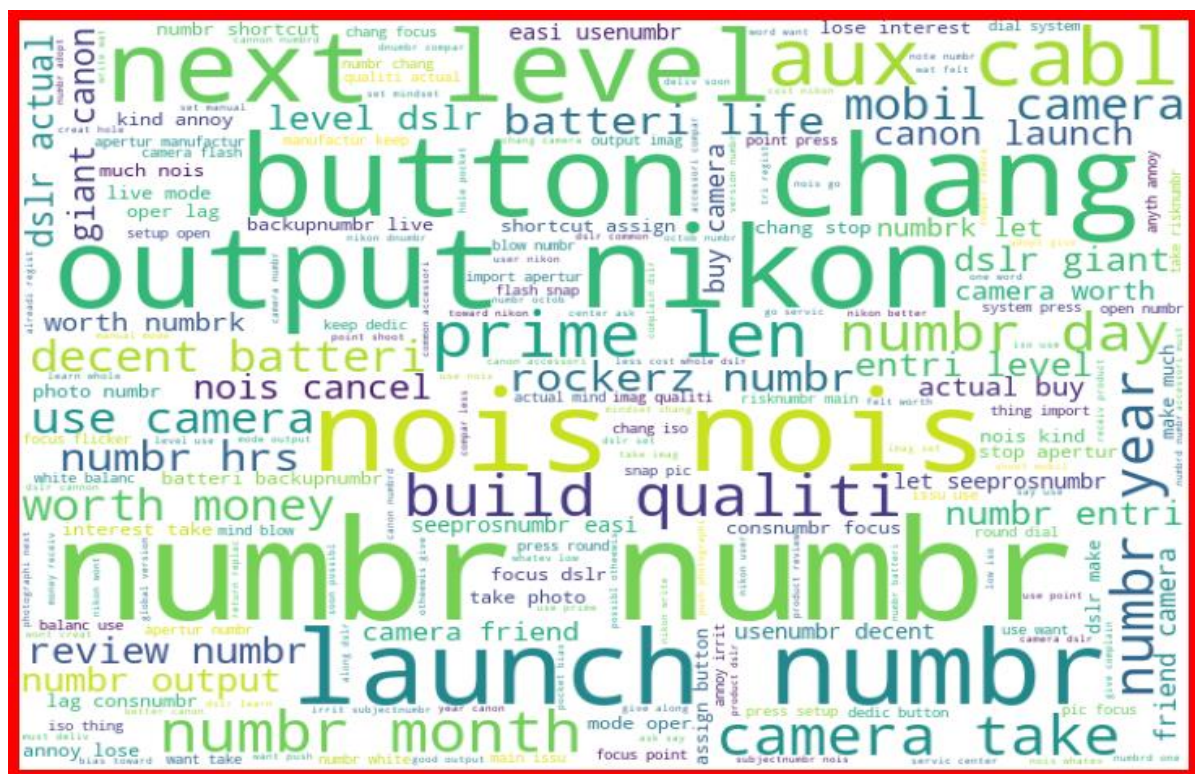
next level
aux cabl
button chang
output nikon
nois nois
numbr numbr
launch numbr
prime len
build qualiti
camera take
numbr month
worth money
decent batteri
batteri life
mobil camera
canon launch
level dslr
numbr day
rockerz numbr
use camera
numbr hrs
nois cancel
numbr year
dslr giant
entri level
camera worth
numbr entri
friend camera
review numbr
numbr output
camera friend
usenumbr decent
worth numbrk
dslr actual
giant canon
actual buy
seeprosnumbr easi
let seeprosnumbr
numbr shortcut
chang focus
easi usenumbr
lose interest
dial system
kind annoy
much nois
live mode
oper lag
backupnumbr live
shortcut assign
chang stop
numbrk let
buy camera
photo numbr
batteri backupnumbr
white balanc
interest take
mind blow
focus dslr
take photo
press round
consnumbr focus
nois kind
stop apertur
make much
thing import
dslr make
lag consnumbr
annoy lose
iso thing
want take
numbr white
main issu
focus point
mode oper
assign button
press setup
dedic button
pic focus
use want
use point
apertur numbr
balanc use
camera flash
apertur manufactur
manufactur keep
output imag
point press
qualiti actual
numbr chang
setup open
blow numbr
flash snap
import apertur
keep dedic
point shoot
toward nikon
center ask
system press
open numbr
nikon better
anyth annoy
take risknumbr
actual mind imag qualiti
risknumbr main
chang iso
snap pic
focus flicker
level use
mode output
round dial
issu use
less cost whole dslr
canon accessori
one word
felt worth
subjectnumbr nois
servic center
year canon
irrit subjectnumbr
good output
give along